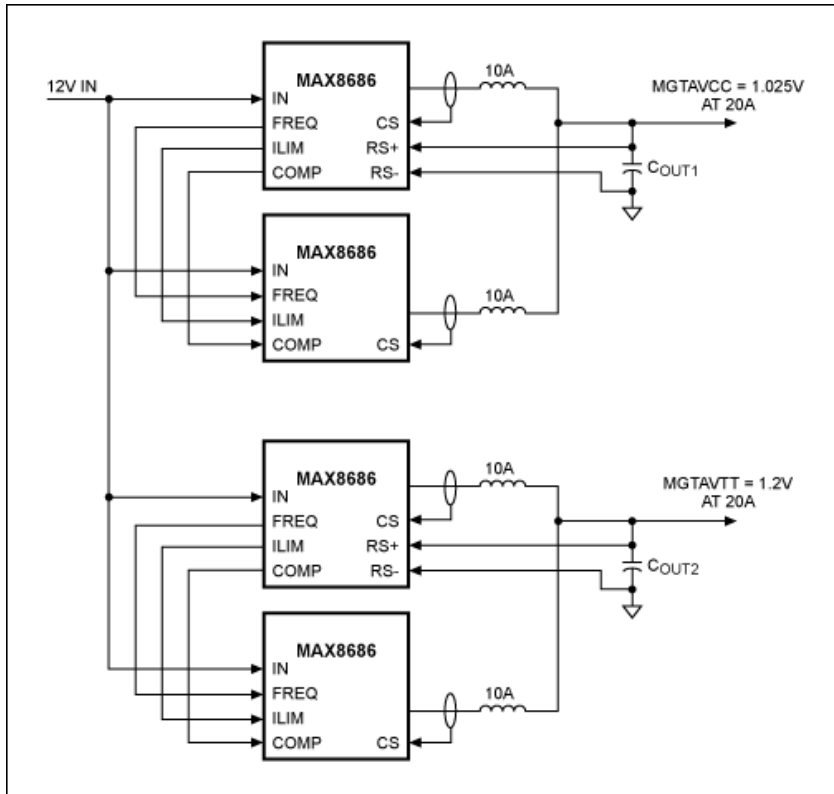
12V IN

MAX8686
IN
FREQ
ILIM
COMP
CS
RS+
RS-

10A

MGTAVCC = 1.025V
AT 20A

$C_{OUT1}$

MAX8686
IN
FREQ
ILIM
COMP
CS

10A

MAX8686
IN
FREQ
ILIM
COMP
CS
RS+
RS-

10A

MGTAVTT = 1.2V
AT 20A

$C_{OUT2}$

MAX8686
IN
FREQ
ILIM
COMP
CS

10A